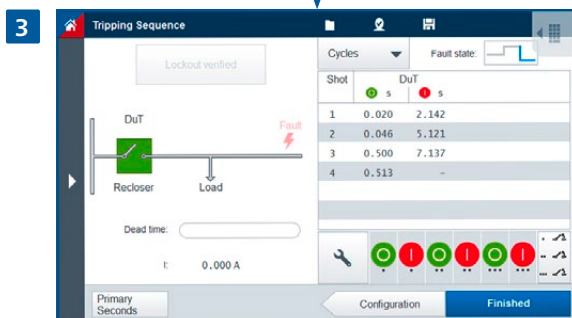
3

Tripping Sequence

Lockout verified

DuT

Fault

Recloser

Load

Dead time:

I: 0.000 A

Cycles

Fault state:

| Shot | DuT s | s |
|---|---|---|
| 1 | 0.020 | 2.142 |
| 2 | 0.046 | 5.121 |
| 3 | 0.500 | 7.137 |
| 4 | 0.513 | - |

Primary Seconds

Configuration

Finished